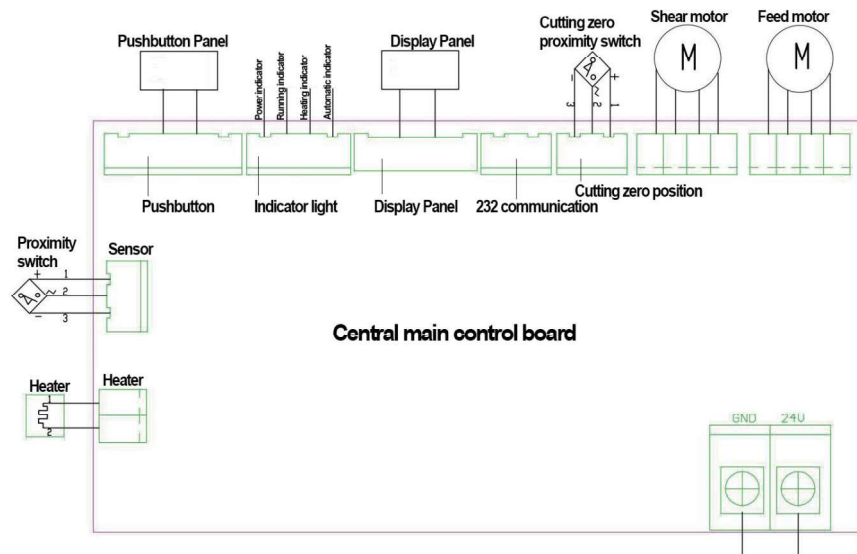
Pushbutton Panel

Power indicator

Running indicator

Heating indicator

Automatic indicator

Display Panel

Cutting zero proximity switch

- + 3 2 1

Shear motor

M

Feed motor

M

Pushbutton

Indicator light

Display Panel

232 communication

Cutting zero position

Proximity switch

+ 1 2 - 3

Sensor

Central main control board

Heater

1 2

Heater

GND

24V